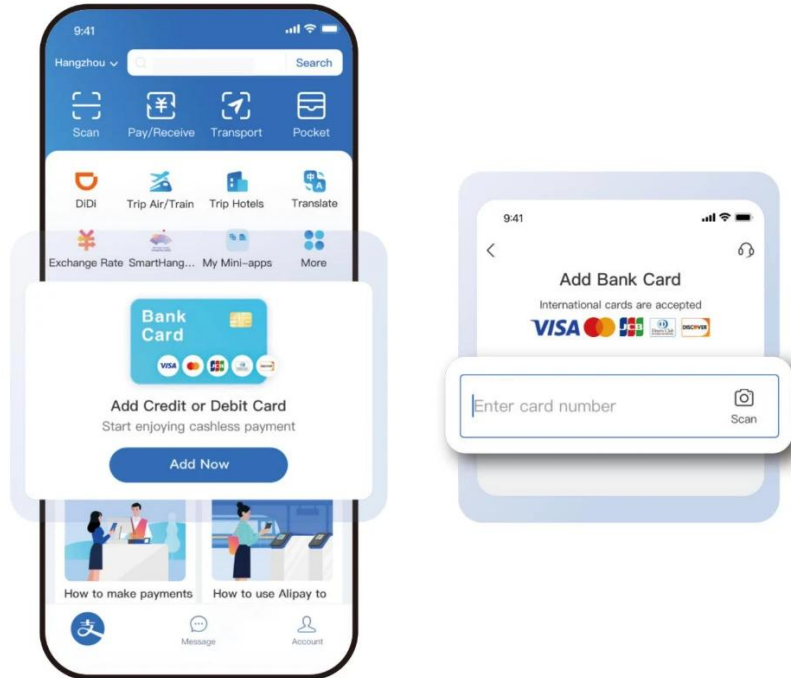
9:41

Hangzhou

Search

Scan
Pay/Receive
Transport
Pocket

DiDi
Trip Air/Train
Trip Hotels
Translate

Exchange Rate
SmartHang...
My Mini-apps
More

Bank Card

VISA JCB DISCOVER

Add Credit or Debit Card

Start enjoying cashless payment

Add Now

How to make payments
How to use Alipay to

Message
Account

9:41

Add Bank Card

International cards are accepted

VISA JCB Diners Club DISCOVER

Enter card number

Scan